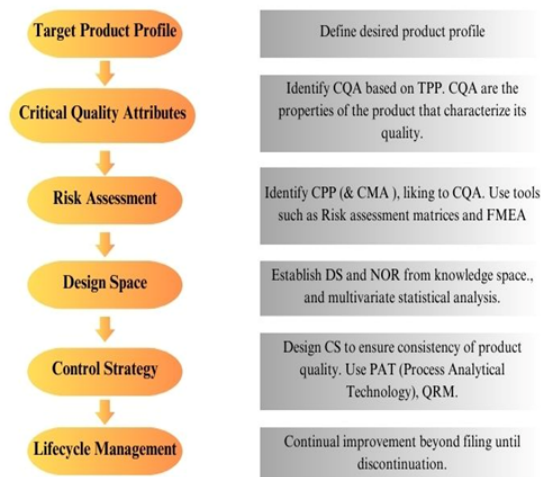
Target Product Profile

Define desired product profile

Critical Quality Attributes

Identify CQA based on TPP. CQA are the properties of the product that characterize its quality.

Risk Assessment

Identify CPP (& CMA ), liking to CQA. Use tools such as Risk assessment matrices and FMEA

Design Space

Establish DS and NOR from knowledge space., and multivariate statistical analysis.

Control Strategy

Design CS to ensure consistency of product quality. Use PAT (Process Analytical Technology), QRM.

Lifecycle Management

Continual improvement beyond filing until discontinuation.